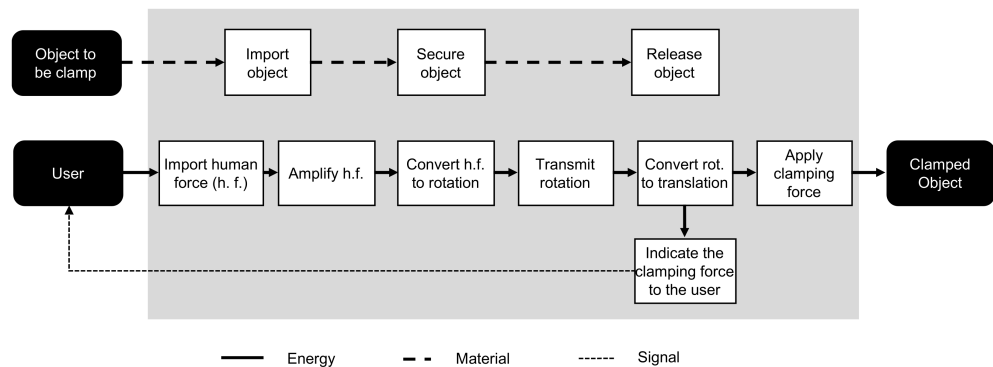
Object to be clamp

Import object

Secure object

Release object

User

Import human force (h. f.)

Amplify h.f.

Convert h.f. to rotation

Transmit rotation

Convert rot. to translation

Apply clamping force

Clamped Object

Indicate the clamping force to the user

Energy

Material

Signal